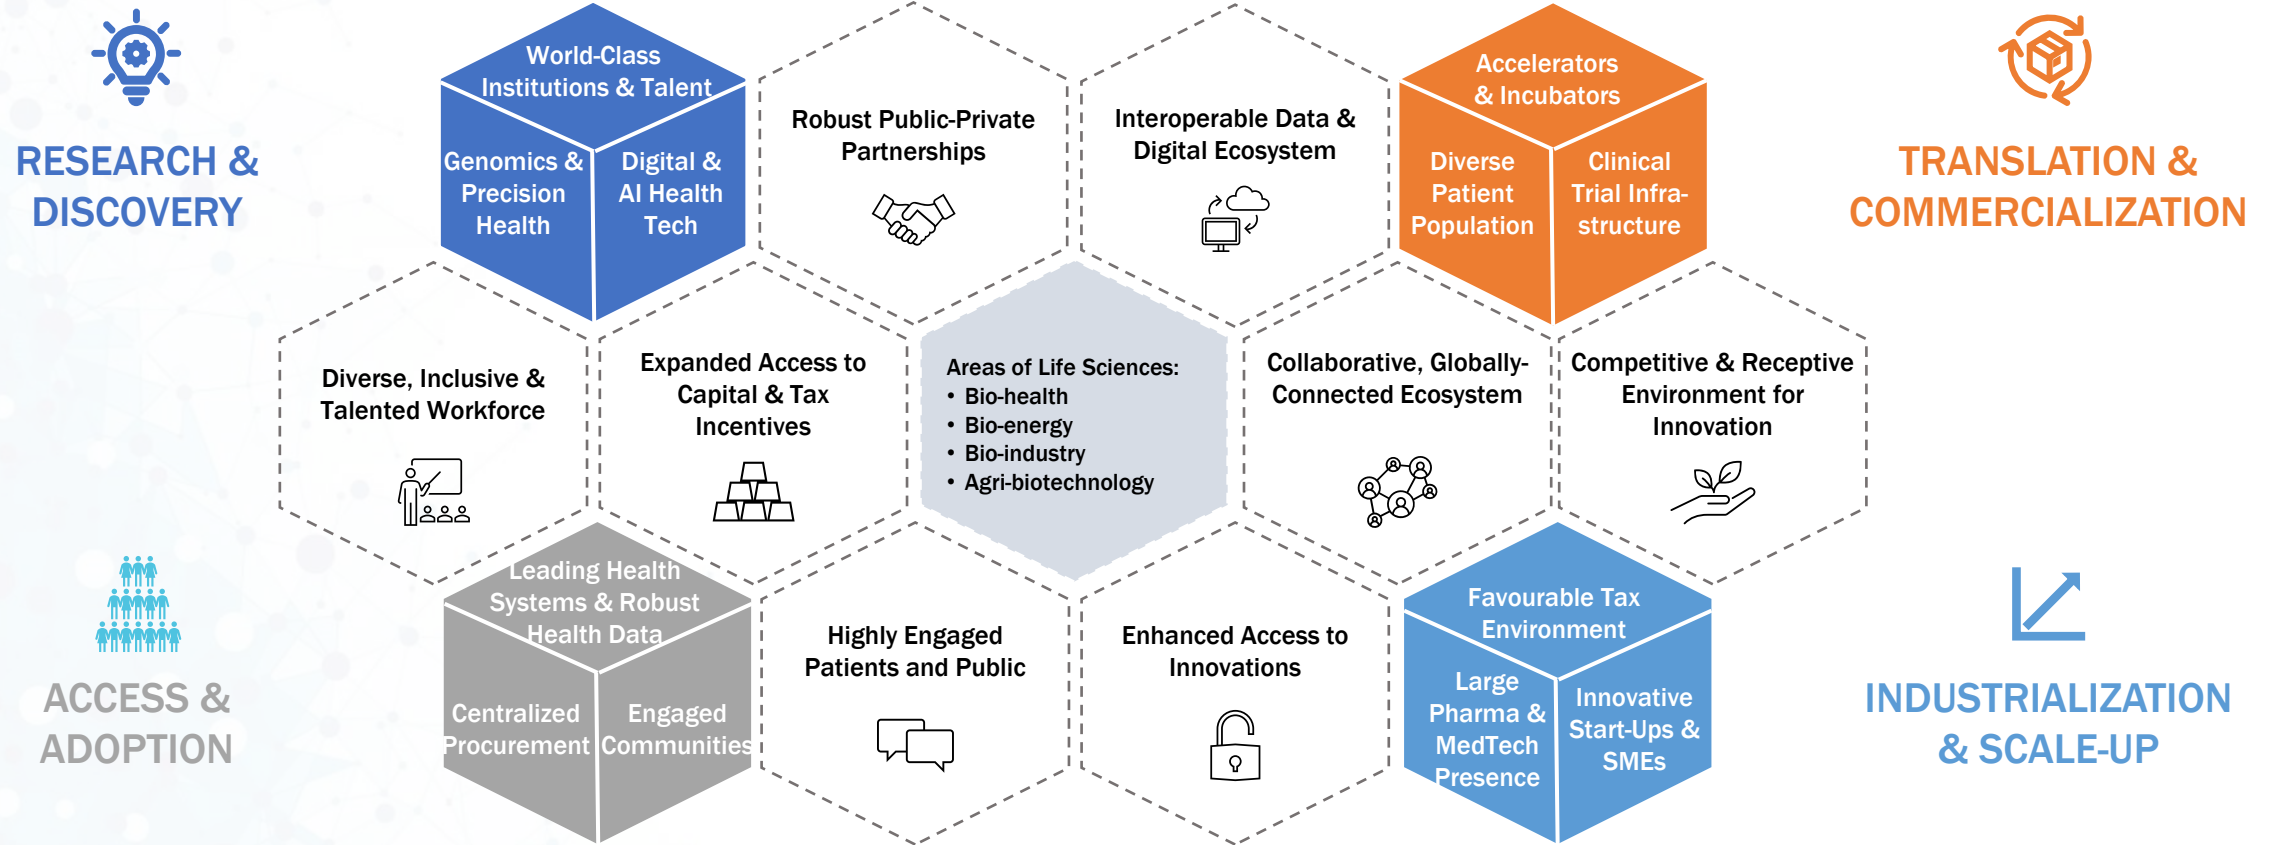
RESEARCH & DISCOVERY

World-Class Institutions & Talent

Genomics & Precision Health

Digital & AI Health Tech

Robust Public-Private Partnerships

Interoperable Data & Digital Ecosystem

Accelerators & Incubators

Diverse Patient Population

Clinical Trial Infrastructure

TRANSLATION & COMMERCIALIZATION

Diverse, Inclusive & Talented Workforce

Expanded Access to Capital & Tax Incentives

Areas of Life Sciences:
• Bio-health
• Bio-energy
• Bio-industry
• Agri-biotechnology

Collaborative, Globally-Connected Ecosystem

Competitive & Receptive Environment for Innovation

ACCESS & ADOPTION

Leading Health Systems & Robust Health Data

Centralized Procurement

Engaged Communities

Highly Engaged Patients and Public

Enhanced Access to Innovations

Favourable Tax Environment

Large Pharma & MedTech Presence

Innovative Start-Ups & SMEs

INDUSTRIALIZATION & SCALE-UP